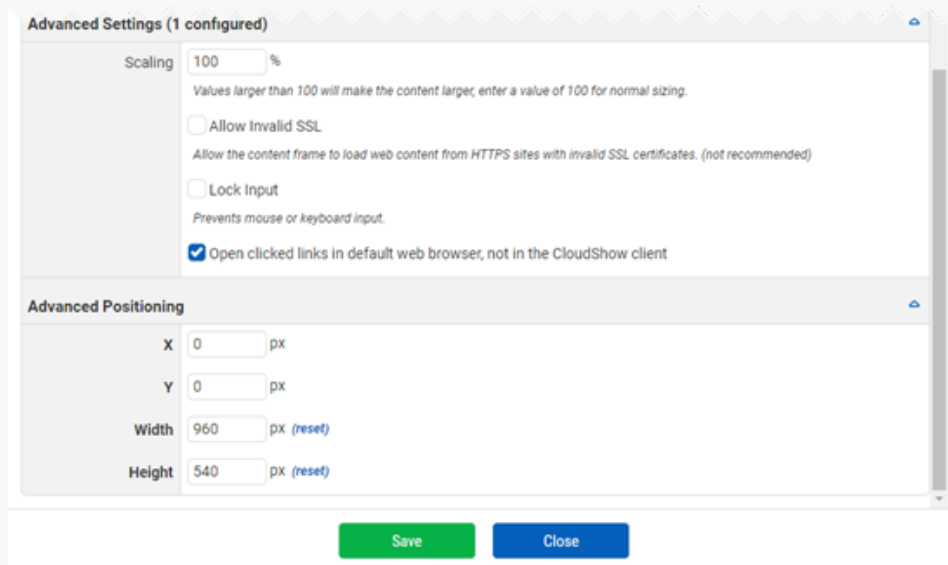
Advanced Settings (1 configured)

Scaling 100 %

Values larger than 100 will make the content larger, enter a value of 100 for normal sizing.

Allow Invalid SSL

Allow the content frame to load web content from HTTPS sites with invalid SSL certificates. (not recommended)

Lock Input

Prevents mouse or keyboard input.

Open clicked links in default web browser, not in the CloudShow client

Advanced Positioning

X 0 px

Y 0 px

Width 960 px (reset)

Height 540 px (reset)

Save Close